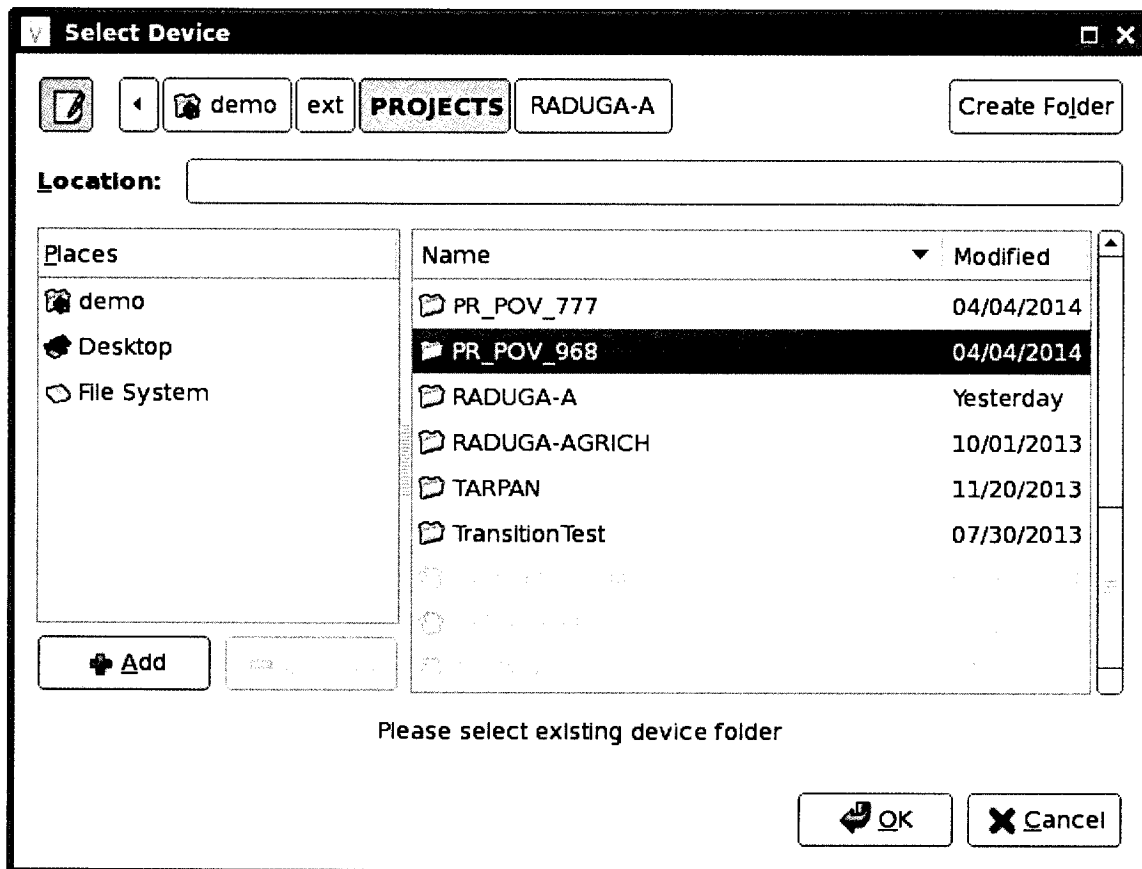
Select Device

demo ext PROJECTS RADUGA-A

Create Folder

Location:

Places
demo
Desktop
File System

Add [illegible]

| Name | Modified |
|---|---|
| PR_POV_777 | 04/04/2014 |
| PR_POV_968 | 04/04/2014 |
| RADUGA-A | Yesterday |
| RADUGA-AGRICH | 10/01/2013 |
| TARPAN | 11/20/2013 |
| TransitionTest | 07/30/2013 |
| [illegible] | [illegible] |
| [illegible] | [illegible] |
| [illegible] | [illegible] |

Please select existing device folder

OK Cancel